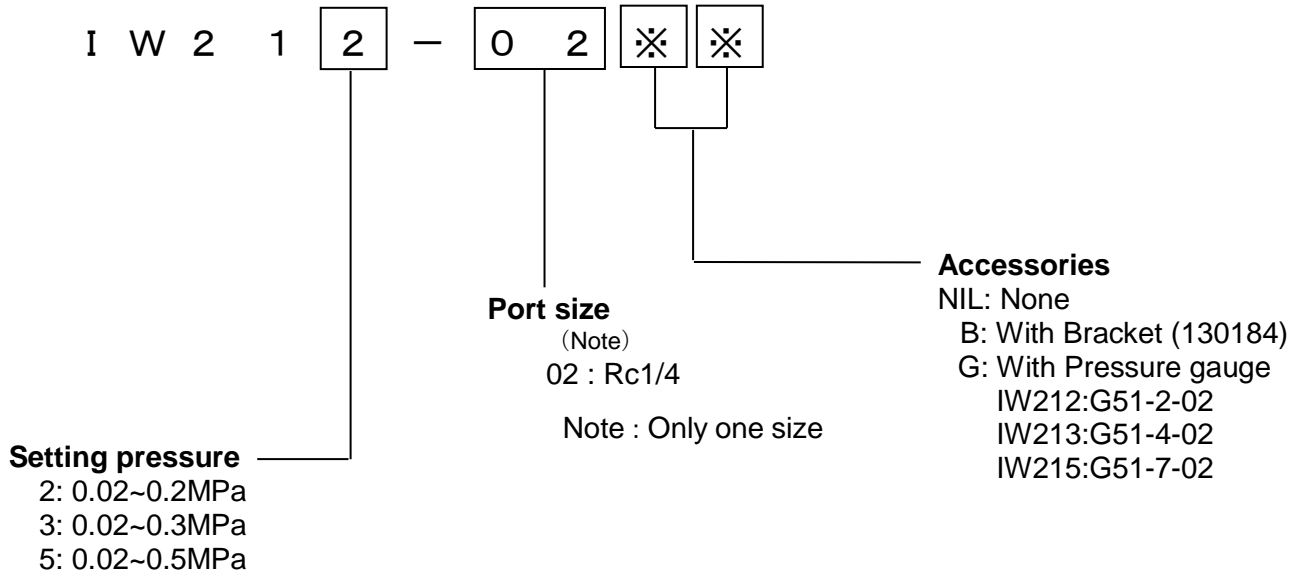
I W 2 1 2 − 0 2 ※ ※

Accessories
NIL: None
B: With Bracket (130184)
G: With Pressure gauge
IW212:G51-2-02
IW213:G51-4-02
IW215:G51-7-02

Port size
(Note)
02 : Rc1/4

Note : Only one size

Setting pressure
2: 0.02~0.2MPa
3: 0.02~0.3MPa
5: 0.02~0.5MPa